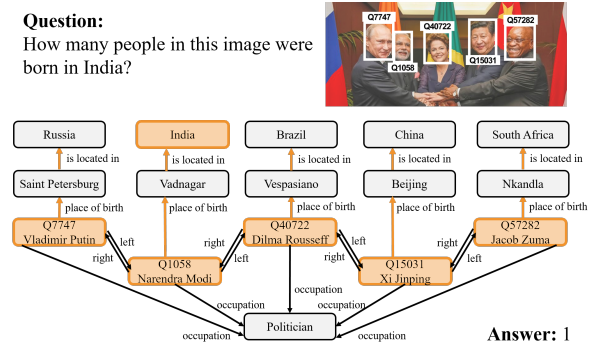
**Question:**
How many people in this image were born in India?

Q7747
Q1058
Q40722
Q15031
Q57282

Russia
India
Brazil
China
South Africa

is located in
is located in
is located in
is located in
is located in

Saint Petersburg
Vadnagar
Vespasiano
Beijing
Nkandla

place of birth
place of birth
place of birth
place of birth
place of birth

Q7747
Vladimir Putin

Q40722
Dilma Rousseff

Q57282
Jacob Zuma

left
right
right
left
left
right
right
left

Q1058
Narendra Modi

Q15031
Xi Jinping

occupation
occupation
occupation
occupation
occupation

Politician

**Answer:** 1